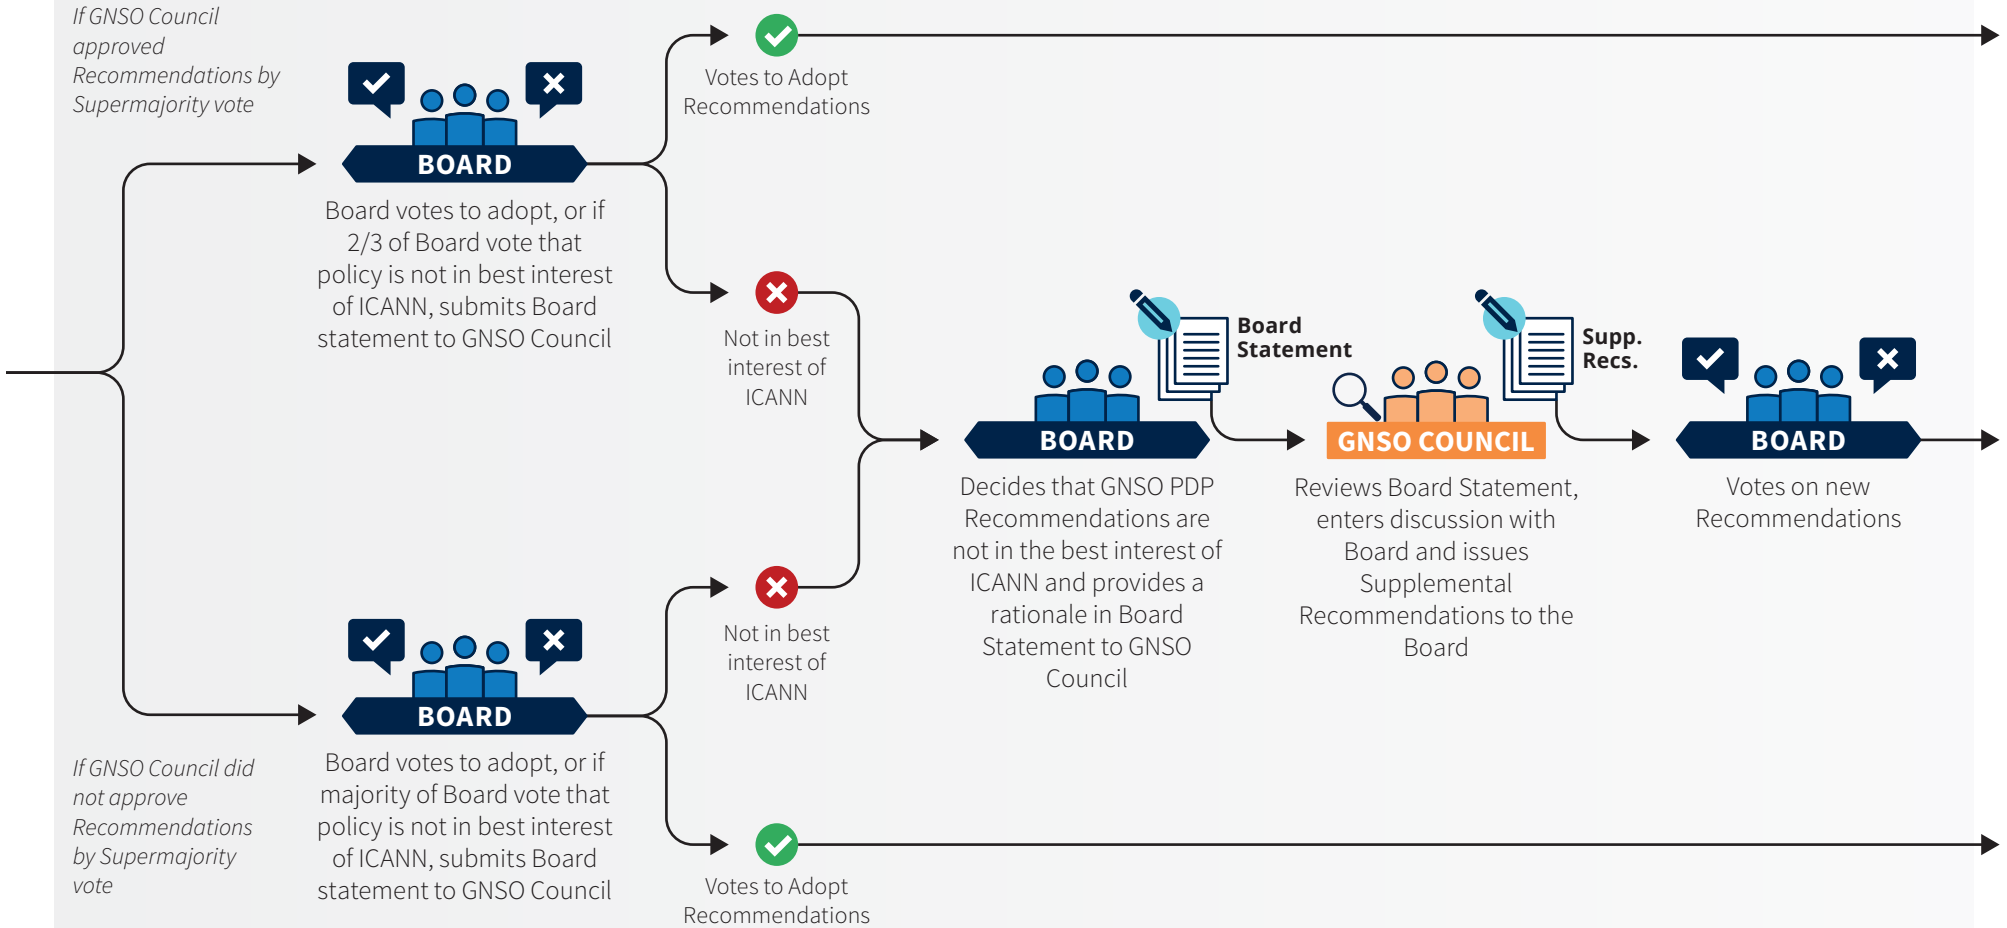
If GNSO Council approved Recommendations by Supermajority vote

BOARD

Board votes to adopt, or if 2/3 of Board vote that policy is not in best interest of ICANN, submits Board statement to GNSO Council

Votes to Adopt Recommendations

Not in best interest of ICANN

Board Statement

BOARD

Decides that GNSO PDP Recommendations are not in the best interest of ICANN and provides a rationale in Board Statement to GNSO Council

Supp. Recs.

GNSO COUNCIL

Reviews Board Statement, enters discussion with Board and issues Supplemental Recommendations to the Board

BOARD

Votes on new Recommendations

Not in best interest of ICANN

If GNSO Council did not approve Recommendations by Supermajority vote

BOARD

Board votes to adopt, or if majority of Board vote that policy is not in best interest of ICANN, submits Board statement to GNSO Council

Votes to Adopt Recommendations